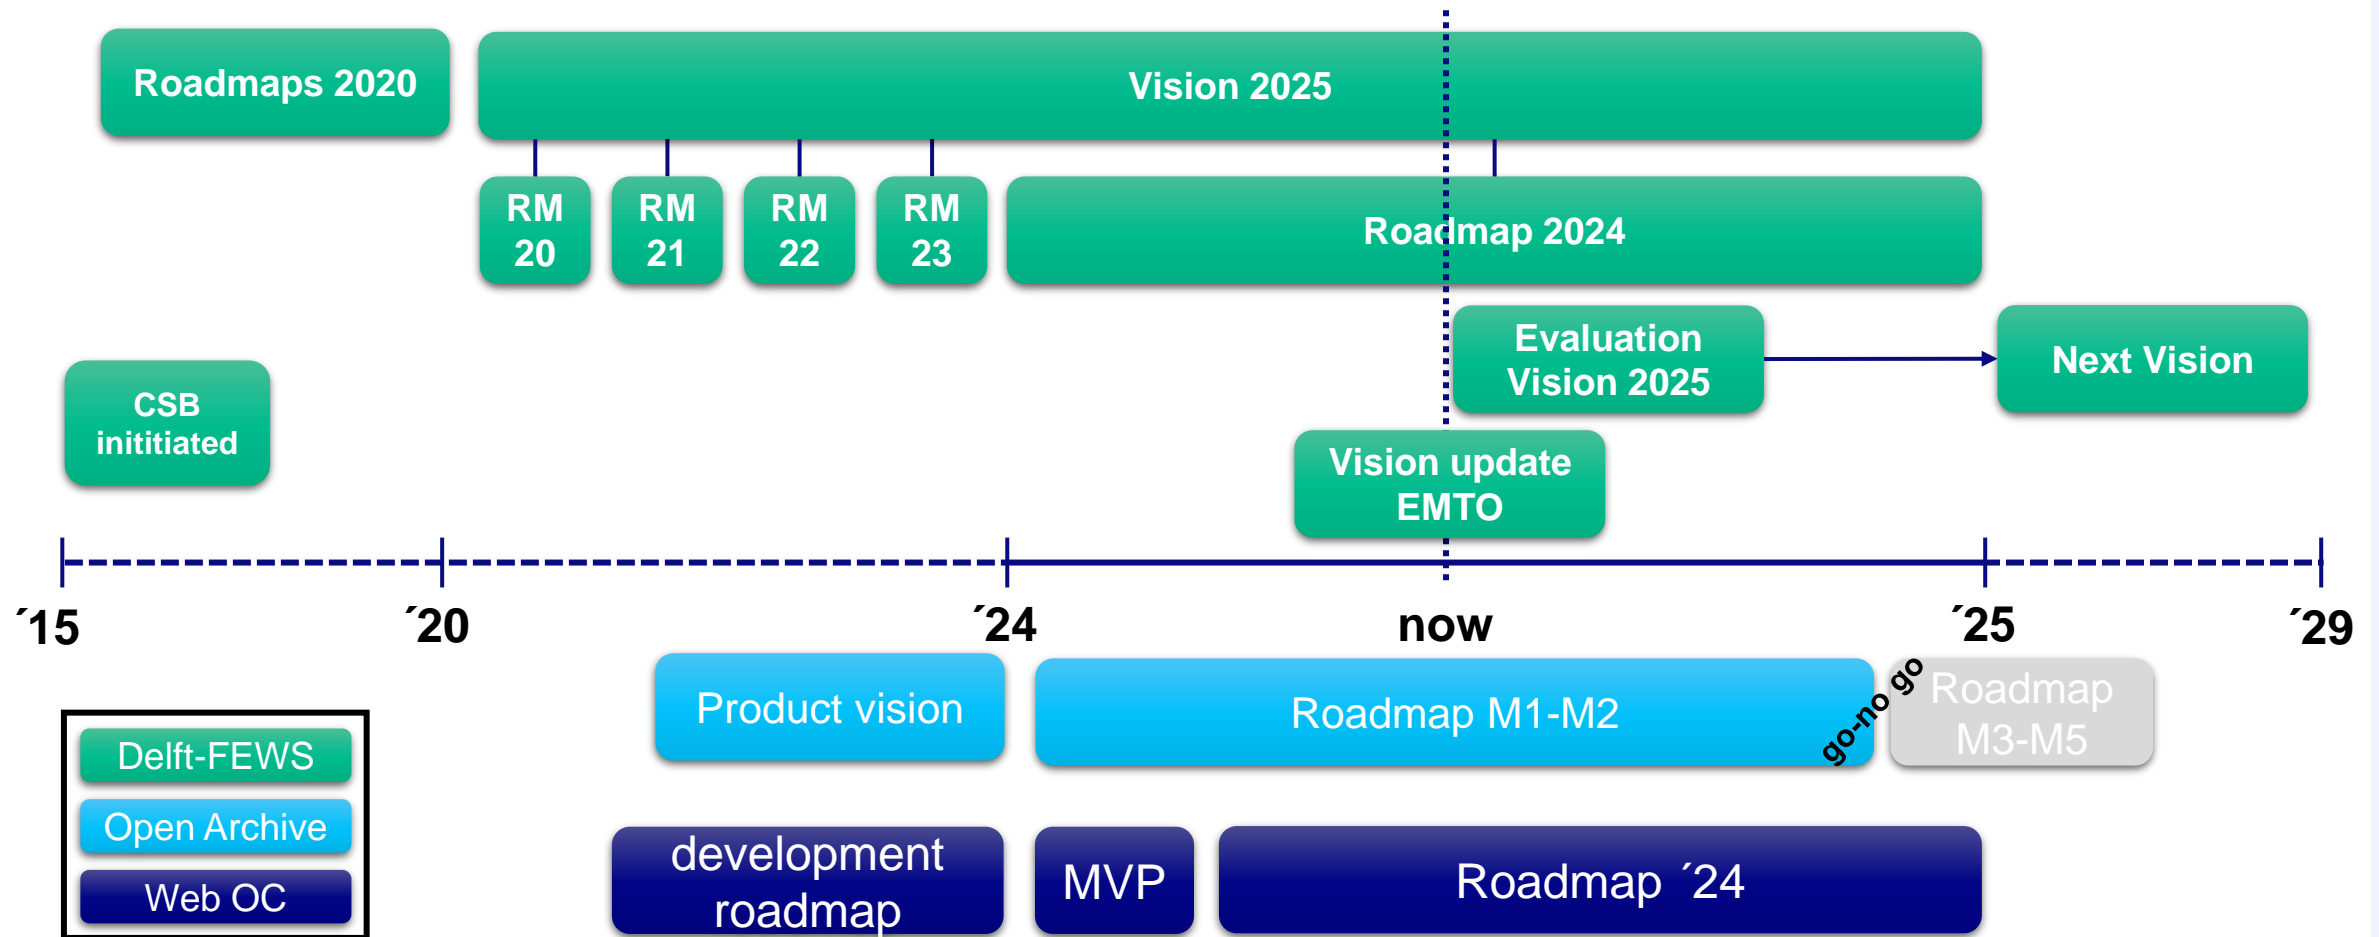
Roadmaps 2020

Vision 2025

RM 20

RM 21

RM 22

RM 23

Roadmap 2024

Evaluation Vision 2025

Next Vision

CSB inititiated

Vision update EMTO

´15

´20

´24

now

´25

´29

Product vision

Roadmap M1-M2

go-no go

Roadmap M3-M5

Delft-FEWS

Open Archive

Web OC

development roadmap

MVP

Roadmap ´24